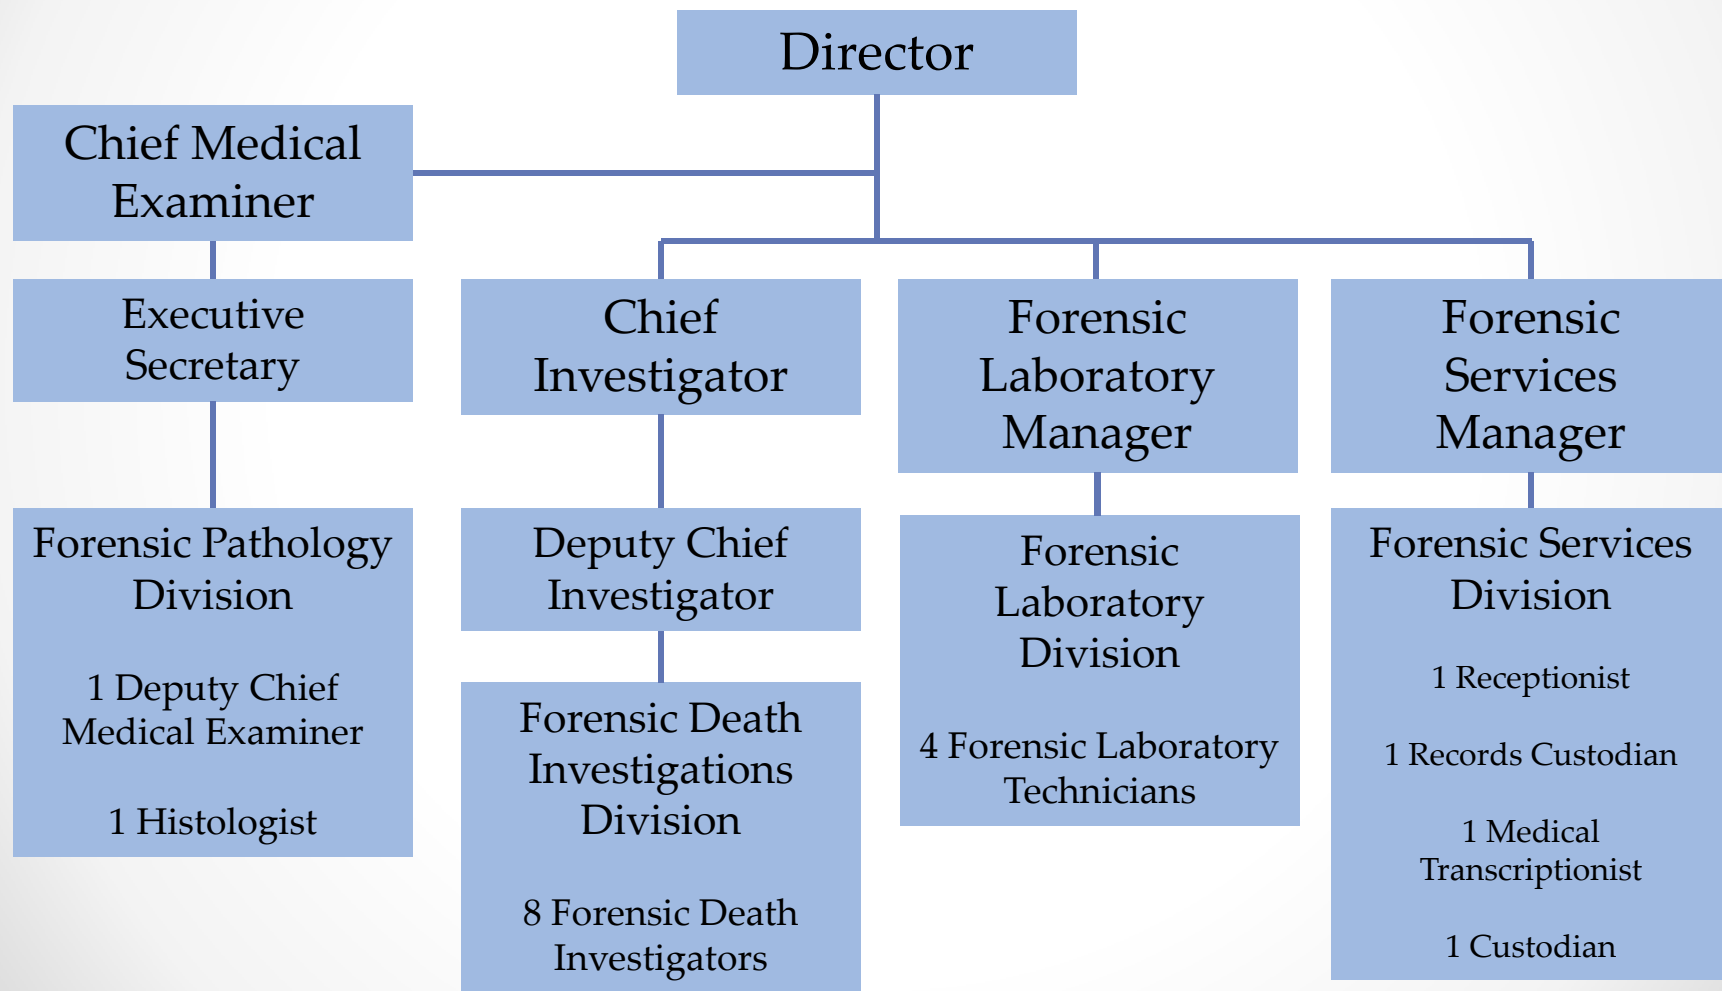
Director

Chief Medical Examiner

Executive Secretary

Forensic Pathology Division

1 Deputy Chief Medical Examiner

1 Histologist

Chief Investigator

Deputy Chief Investigator

Forensic Death Investigations Division

8 Forensic Death Investigators

Forensic Laboratory Manager

Forensic Laboratory Division

4 Forensic Laboratory Technicians

Forensic Services Manager

Forensic Services Division

1 Receptionist

1 Records Custodian

1 Medical Transcriptionist

1 Custodian